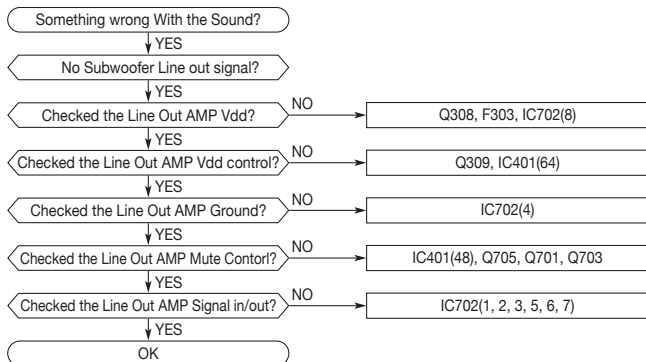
Something wrong With the Sound?

YES

No Subwoofer Line out signal?

YES

Checked the Line Out AMP Vdd?

NO

Q308, F303, IC702(8)

YES

Checked the Line Out AMP Vdd control?

NO

Q309, IC401(64)

YES

Checked the Line Out AMP Ground?

NO

IC702(4)

YES

Checked the Line Out AMP Mute Contorl?

NO

IC401(48), Q705, Q701, Q703

YES

Checked the Line Out AMP Signal in/out?

NO

IC702(1, 2, 3, 5, 6, 7)

YES

OK